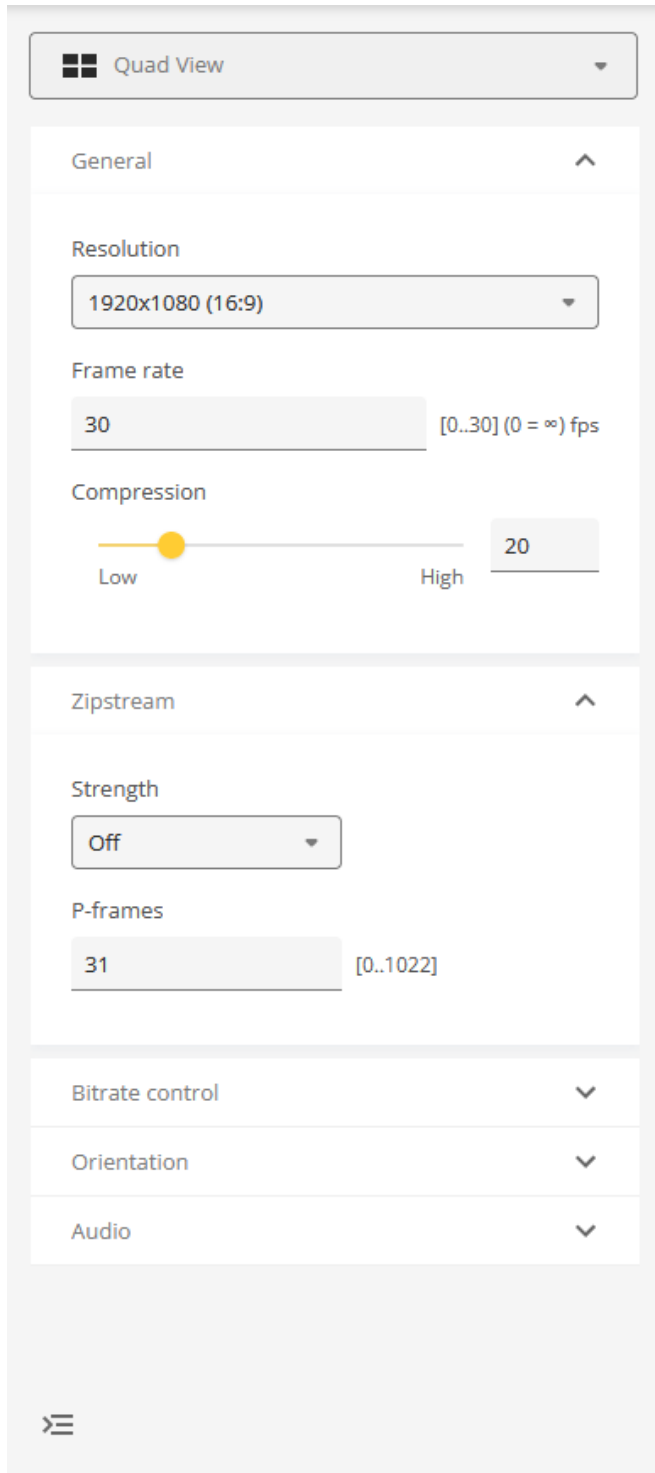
Quad View

General

Resolution

1920x1080 (16:9)

Frame rate

30

[0..30] (0 = ∞) fps

Compression

Low

High

20

Zipstream

Strength

Off

P-frames

31

[0..1022]

Bitrate control

Orientation

Audio